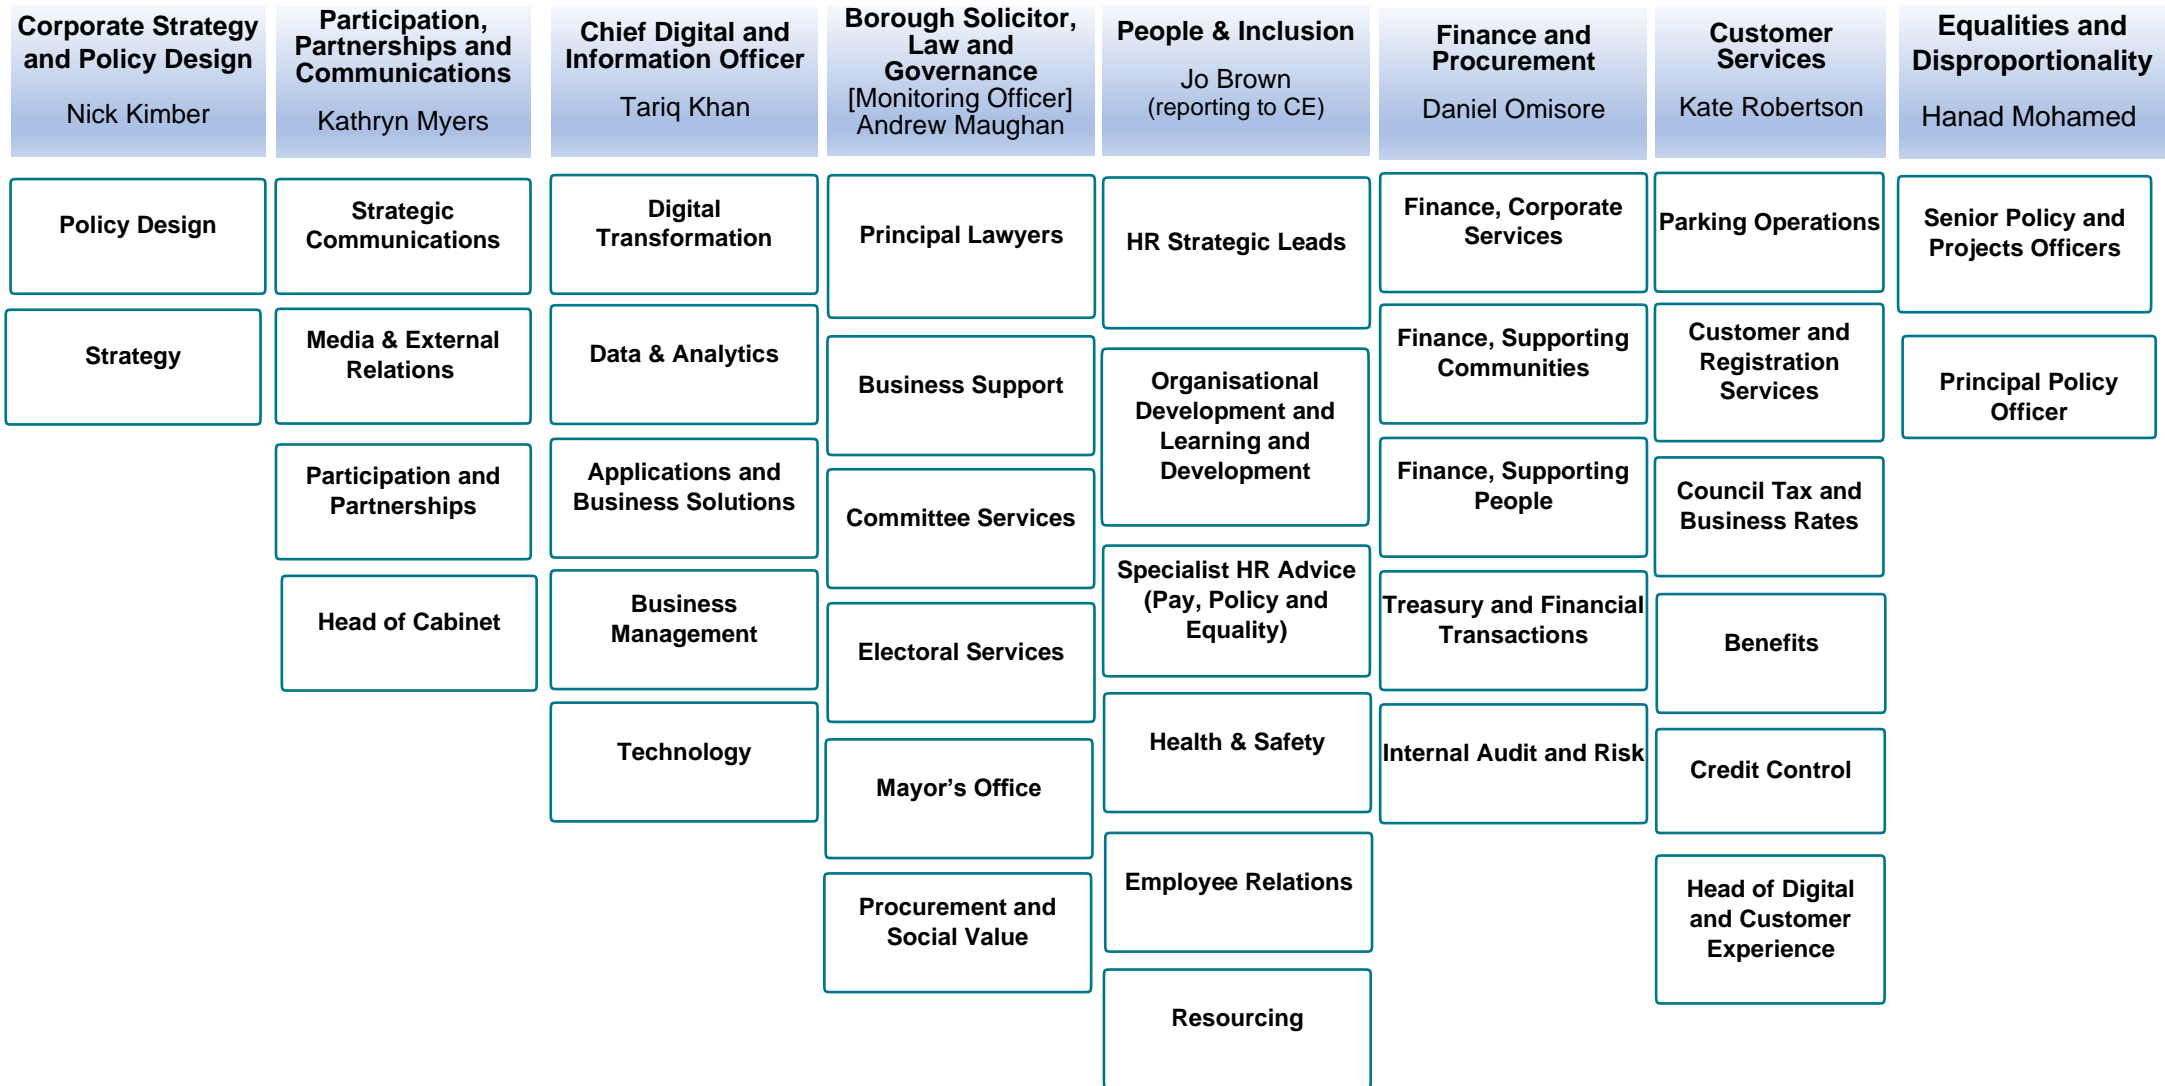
Corporate Strategy and Policy Design
Nick Kimber

Policy Design

Strategy

Participation, Partnerships and Communications
Kathryn Myers

Strategic Communications

Media & External Relations

Participation and Partnerships

Head of Cabinet

Chief Digital and Information Officer
Tariq Khan

Digital Transformation

Data & Analytics

Applications and Business Solutions

Business Management

Technology

Borough Solicitor, Law and Governance [Monitoring Officer] Andrew Maughan

Principal Lawyers

Business Support

Committee Services

Electoral Services

Mayor's Office

Procurement and Social Value

People & Inclusion
Jo Brown
(reporting to CE)

HR Strategic Leads

Organisational Development and Learning and Development

Specialist HR Advice (Pay, Policy and Equality)

Health & Safety

Employee Relations

Resourcing

Finance and Procurement
Daniel Omisore

Finance, Corporate Services

Finance, Supporting Communities

Finance, Supporting People

Treasury and Financial Transactions

Internal Audit and Risk

Customer Services
Kate Robertson

Parking Operations

Customer and Registration Services

Council Tax and Business Rates

Benefits

Credit Control

Head of Digital and Customer Experience

Equalities and Disproportionality
Hanad Mohamed

Senior Policy and Projects Officers

Principal Policy Officer